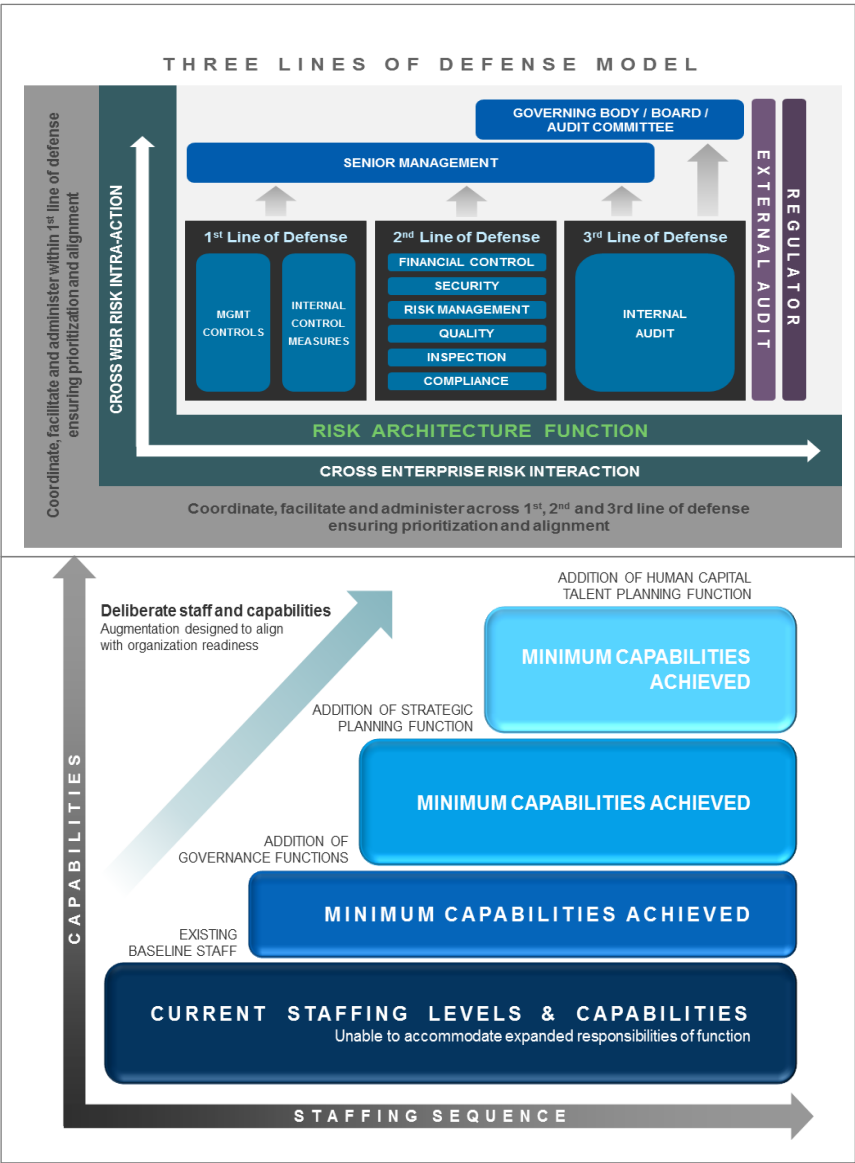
THREE LINES OF DEFENSE MODEL

GOVERNING BODY / BOARD / AUDIT COMMITTEE

SENIOR MANAGEMENT

EXTERNAL AUDIT

REGULATOR

Coordinate, facilitate and administer within 1$^{st}$ line of defense ensuring prioritization and alignment

CROSS WBR RISK INTRA-ACTION

1$^{st}$ Line of Defense

MGMT CONTROLS

INTERNAL CONTROL MEASURES

2$^{nd}$ Line of Defense

FINANCIAL CONTROL

SECURITY

RISK MANAGEMENT

QUALITY

INSPECTION

COMPLIANCE

3$^{rd}$ Line of Defense

INTERNAL AUDIT

RISK ARCHITECTURE FUNCTION

CROSS ENTERPRISE RISK INTERACTION

Coordinate, facilitate and administer across 1$^{st}$, 2$^{nd}$ and 3rd line of defense ensuring prioritization and alignment

ADDITION OF HUMAN CAPITAL TALENT PLANNING FUNCTION

Deliberate staff and capabilities
Augmentation designed to align with organization readiness

MINIMUM CAPABILITIES ACHIEVED

ADDITION OF STRATEGIC PLANNING FUNCTION

MINIMUM CAPABILITIES ACHIEVED

ADDITION OF GOVERNANCE FUNCTIONS

MINIMUM CAPABILITIES ACHIEVED

EXISTING BASELINE STAFF

CURRENT STAFFING LEVELS & CAPABILITIES
Unable to accommodate expanded responsibilities of function

CAPABILITIES

STAFFING SEQUENCE